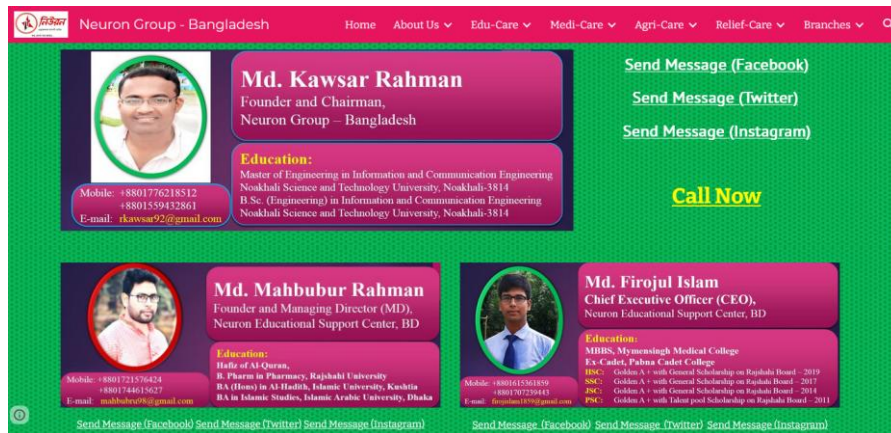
নিউরন

Neuron Group - Bangladesh

Home About Us ⌄ Edu-Care ⌄ Medi-Care ⌄ Agri-Care ⌄ Relief-Care ⌄ Branches ⌄

Md. Kawsar Rahman
Founder and Chairman,
Neuron Group – Bangladesh

Education:
Master of Engineering in Information and Communication Engineering
Noakhali Science and Technology University, Noakhali-3814
B.Sc. (Engineering) in Information and Communication Engineering
Noakhali Science and Technology University, Noakhali-3814

Mobile: +8801776218512
+8801559432861
E-mail: rkawsar92@gmail.com

Send Message (Facebook)
Send Message (Twitter)
Send Message (Instagram)

Call Now

Md. Mahbubur Rahman
Founder and Managing Director (MD),
Neuron Educational Support Center, BD

Education:
Hafiz of Al-Quran,
B. Pharm in Pharmacy, Rajshahi University
BA (Hons) in Al-Hadith, Islamic University, Kushtia
BA in Islamic Studies, Islamic Arabic University, Dhaka

Mobile: +8801721576424
+8801744615627
E-mail: mahbubru98@gmail.com

Send Message (Facebook) Send Message (Twitter) Send Message (Instagram)

Md. Firojul Islam
Chief Executive Officer (CEO),
Neuron Educational Support Center, BD

Education:
MBBS, Mymensingh Medical College
Ex-Cadet, Pabna Cadet College
HSC: Golden A + with General Scholarship on Rajshahi Board – 2019
SSC: Golden A + with General Scholarship on Rajshahi Board – 2017
JSC: Golden A + with General Scholarship on Rajshahi Board – 2014
PSC: Golden A + with Talent pool Scholarship on Rajshahi Board – 2011

Mobile: +8801615363859
+8801707239443
E-mail: firojulaslam1859@gmail.com

Send Message (Facebook) Send Message (Twitter) Send Message (Instagram)